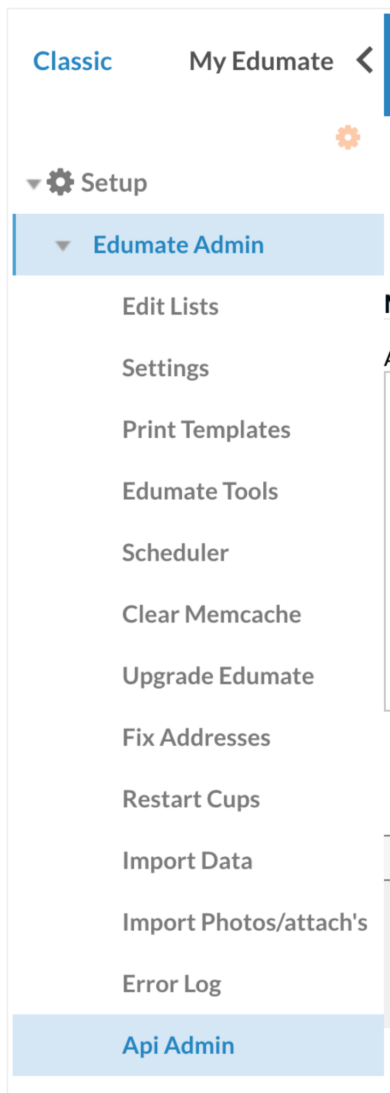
Classic My Edumate

Setup

Edumate Admin

Edit Lists

Settings

Print Templates

Edumate Tools

Scheduler

Clear Memcache

Upgrade Edumate

Fix Addresses

Restart Cups

Import Data

Import Photos/attach's

Error Log

Api Admin